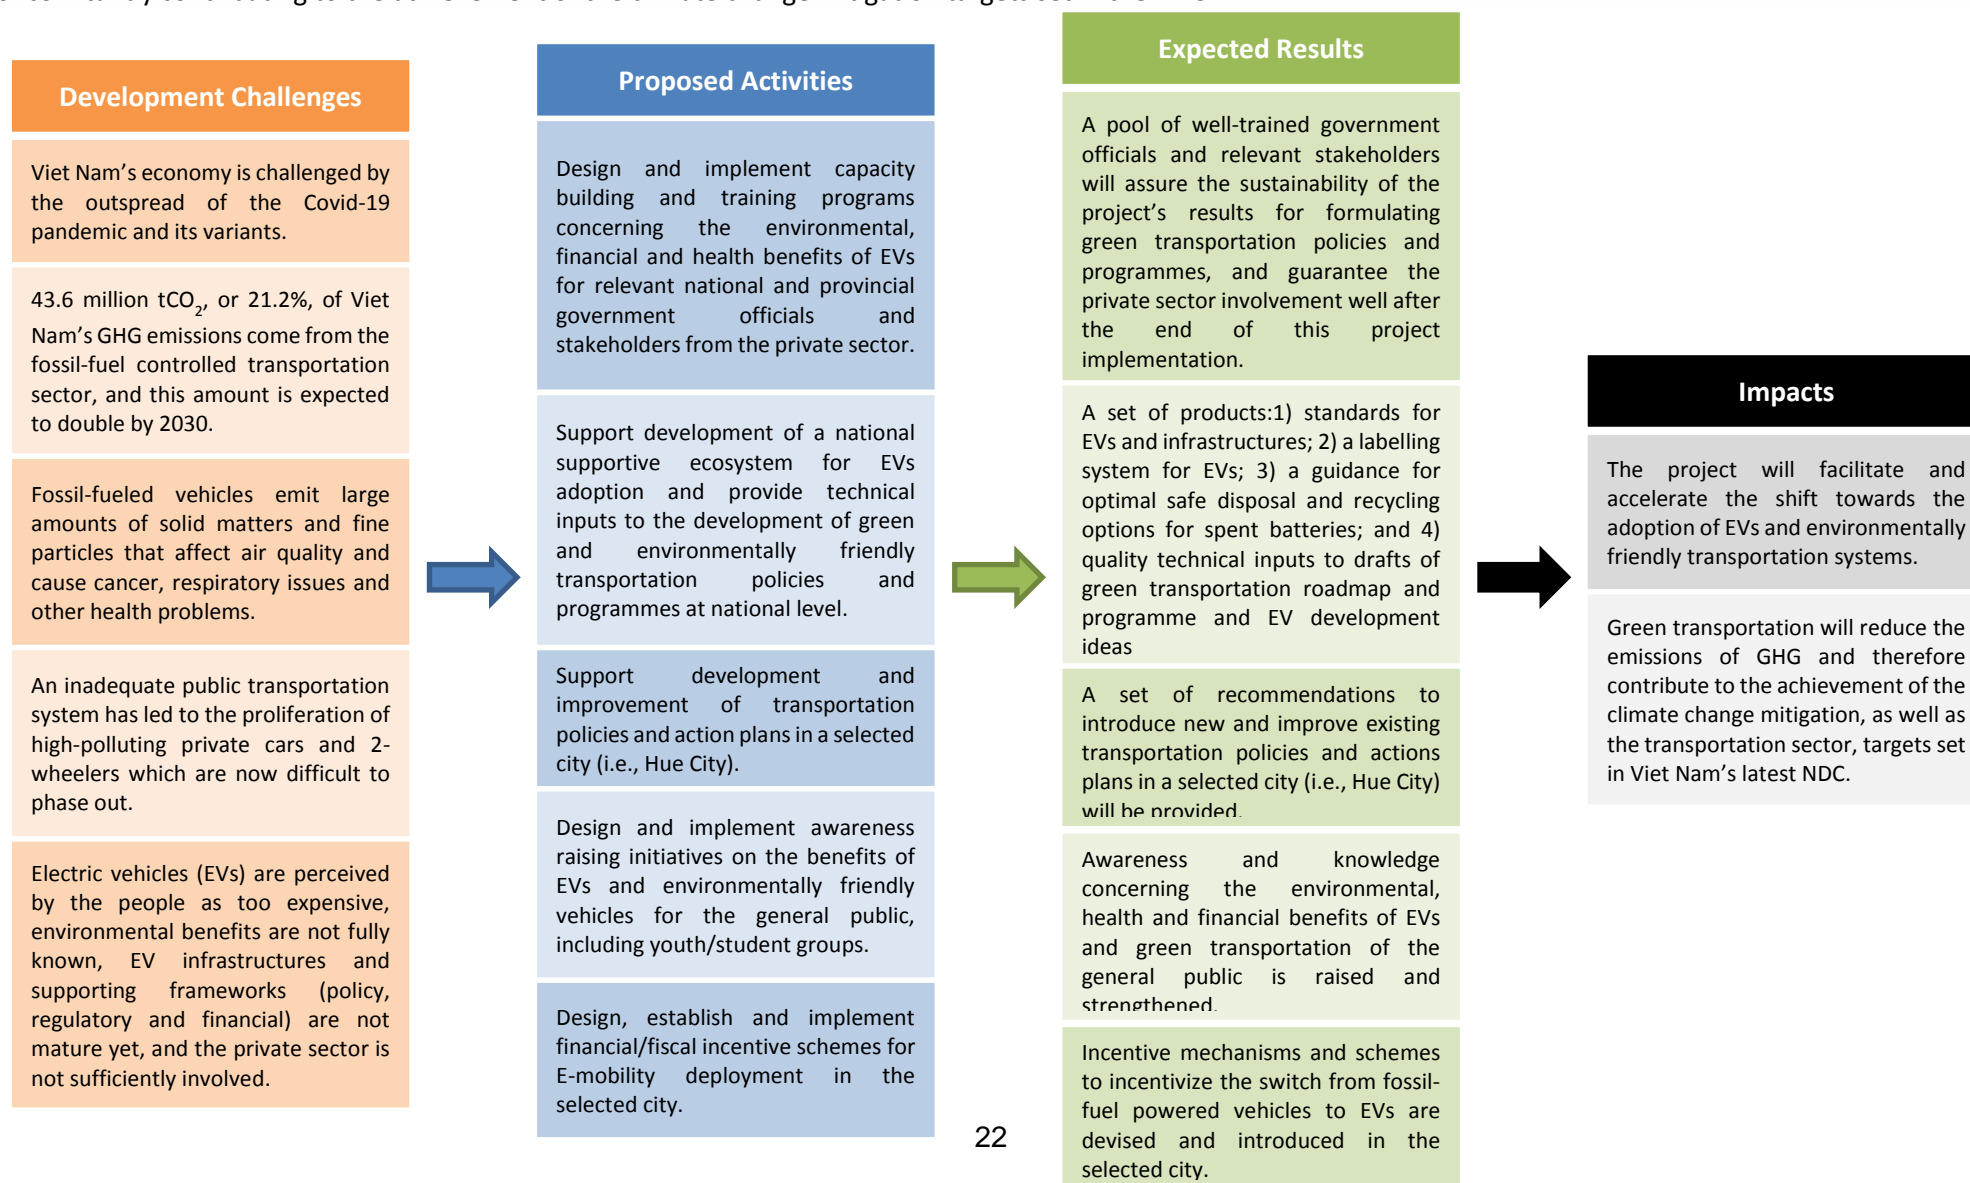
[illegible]

Development Challenges

Viet Nam's economy is challenged by the outspread of the Covid-19 pandemic and its variants.

43.6 million $tCO_2$, or 21.2%, of Viet Nam's GHG emissions come from the fossil-fuel controlled transportation sector, and this amount is expected to double by 2030.

Fossil-fueled vehicles emit large amounts of solid matters and fine particles that affect air quality and cause cancer, respiratory issues and other health problems.

An inadequate public transportation system has led to the proliferation of high-polluting private cars and 2-wheelers which are now difficult to phase out.

Electric vehicles (EVs) are perceived by the people as too expensive, environmental benefits are not fully known, EV infrastructures and supporting frameworks (policy, regulatory and financial) are not mature yet, and the private sector is not sufficiently involved.

Proposed Activities

Design and implement capacity building and training programs concerning the environmental, financial and health benefits of EVs for relevant national and provincial government officials and stakeholders from the private sector.

Support development of a national supportive ecosystem for EVs adoption and provide technical inputs to the development of green and environmentally friendly transportation policies and programmes at national level.

Support development and improvement of transportation policies and action plans in a selected city (i.e., Hue City).

Design and implement awareness raising initiatives on the benefits of EVs and environmentally friendly vehicles for the general public, including youth/student groups.

Design, establish and implement financial/fiscal incentive schemes for E-mobility deployment in the selected city.

Expected Results

A pool of well-trained government officials and relevant stakeholders will assure the sustainability of the project's results for formulating green transportation policies and programmes, and guarantee the private sector involvement well after the end of this project implementation.

A set of products:1) standards for EVs and infrastructures; 2) a labelling system for EVs; 3) a guidance for optimal safe disposal and recycling options for spent batteries; and 4) quality technical inputs to drafts of green transportation roadmap and programme and EV development ideas

A set of recommendations to introduce new and improve existing transportation policies and actions plans in a selected city (i.e., Hue City) will be provided.

Awareness and knowledge concerning the environmental, health and financial benefits of EVs and green transportation of the general public is raised and strengthened.

Incentive mechanisms and schemes to incentivize the switch from fossil-fuel powered vehicles to EVs are devised and introduced in the selected city.

Impacts

The project will facilitate and accelerate the shift towards the adoption of EVs and environmentally friendly transportation systems.

Green transportation will reduce the emissions of GHG and therefore contribute to the achievement of the climate change mitigation, as well as the transportation sector, targets set in Viet Nam's latest NDC.

22